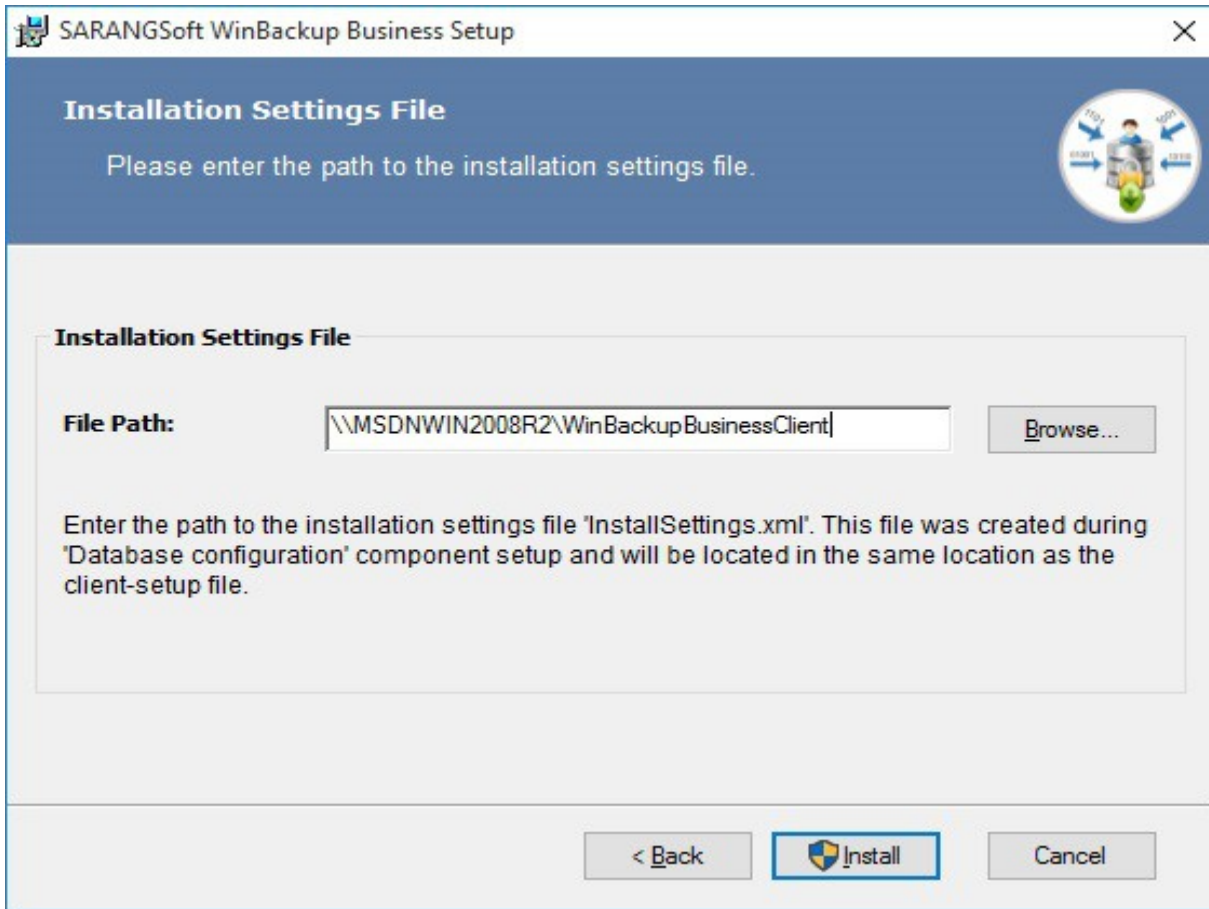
SARANGSoft WinBackup Business Setup

Installation Settings File

Please enter the path to the installation settings file.

Installation Settings File

File Path: \\MSDNWIN2008R2\WinBackupBusinessClient

Browse...

Enter the path to the installation settings file 'InstallSettings.xml'. This file was created during 'Database configuration' component setup and will be located in the same location as the client-setup file.

< Back

Install

Cancel